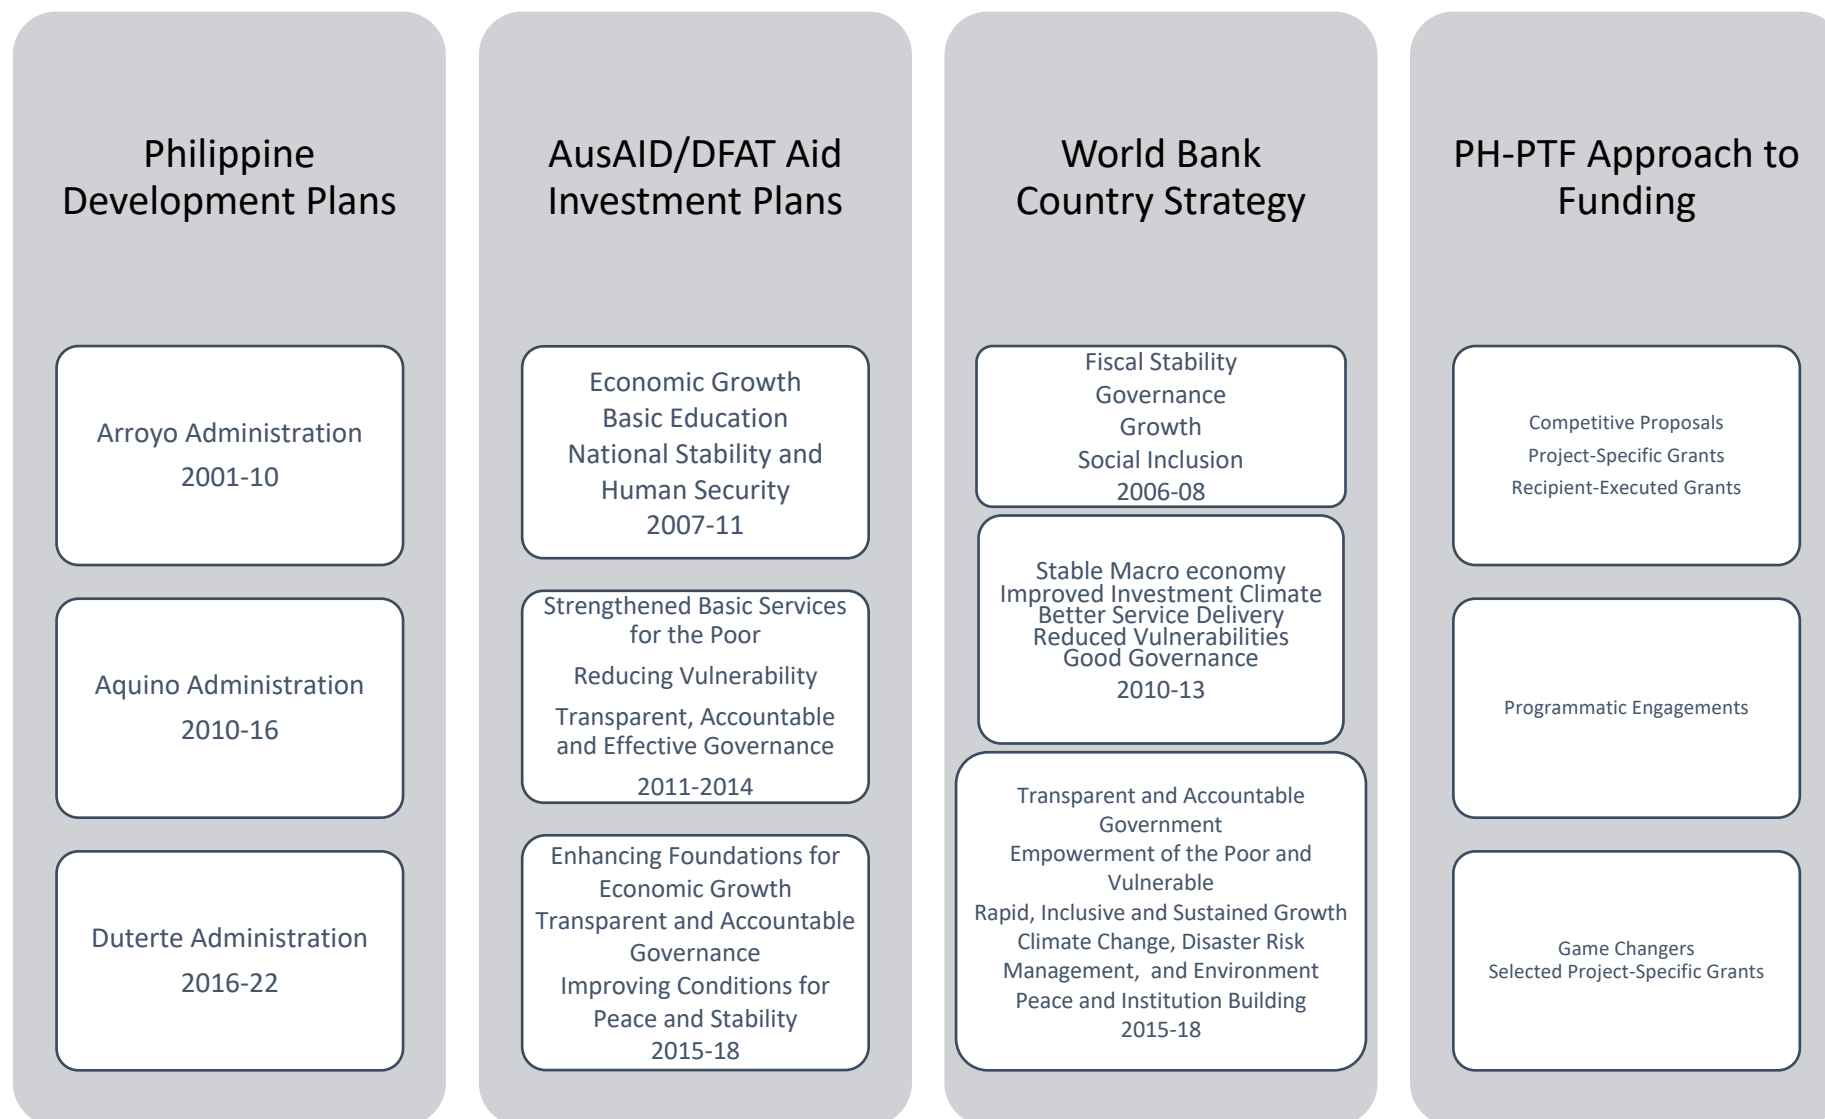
Philippine Development Plans

Arroyo Administration
2001-10

Aquino Administration
2010-16

Duterte Administration
2016-22

AusAID/DFAT Aid Investment Plans

Economic Growth
Basic Education
National Stability and Human Security
2007-11

Strengthened Basic Services for the Poor
Reducing Vulnerability
Transparent, Accountable and Effective Governance
2011-2014

Enhancing Foundations for Economic Growth
Transparent and Accountable Governance
Improving Conditions for Peace and Stability
2015-18

World Bank Country Strategy

Fiscal Stability
Governance
Growth
Social Inclusion
2006-08

Stable Macro economy
Improved Investment Climate
Better Service Delivery
Reduced Vulnerabilities
Good Governance
2010-13

Transparent and Accountable Government
Empowerment of the Poor and Vulnerable
Rapid, Inclusive and Sustained Growth
Climate Change, Disaster Risk Management, and Environment
Peace and Institution Building
2015-18

PH-PTF Approach to Funding

Competitive Proposals
Project-Specific Grants
Recipient-Executed Grants

Programmatic Engagements

Game Changers
Selected Project-Specific Grants